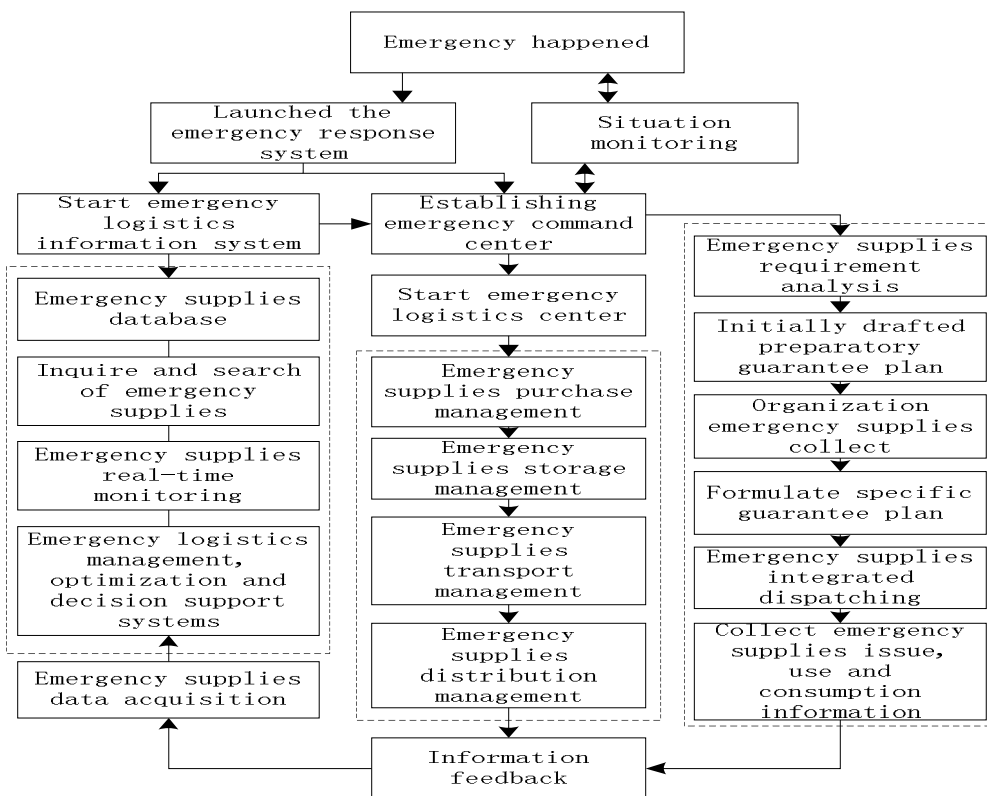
Emergency happened

Launched the emergency response system

Situation monitoring

Start emergency logistics information system

Establishing emergency command center

Emergency supplies database

Inquire and search of emergency supplies

Emergency supplies real-time monitoring

Emergency logistics management, optimization and decision support systems

Emergency supplies data acquisition

Start emergency logistics center

Emergency supplies purchase management

Emergency supplies storage management

Emergency supplies transport management

Emergency supplies distribution management

Emergency supplies requirement analysis

Initially drafted preparatory guarantee plan

Organization emergency supplies collect

Formulate specific guarantee plan

Emergency supplies integrated dispatching

Collect emergency supplies issue, use and consumption information

Information feedback